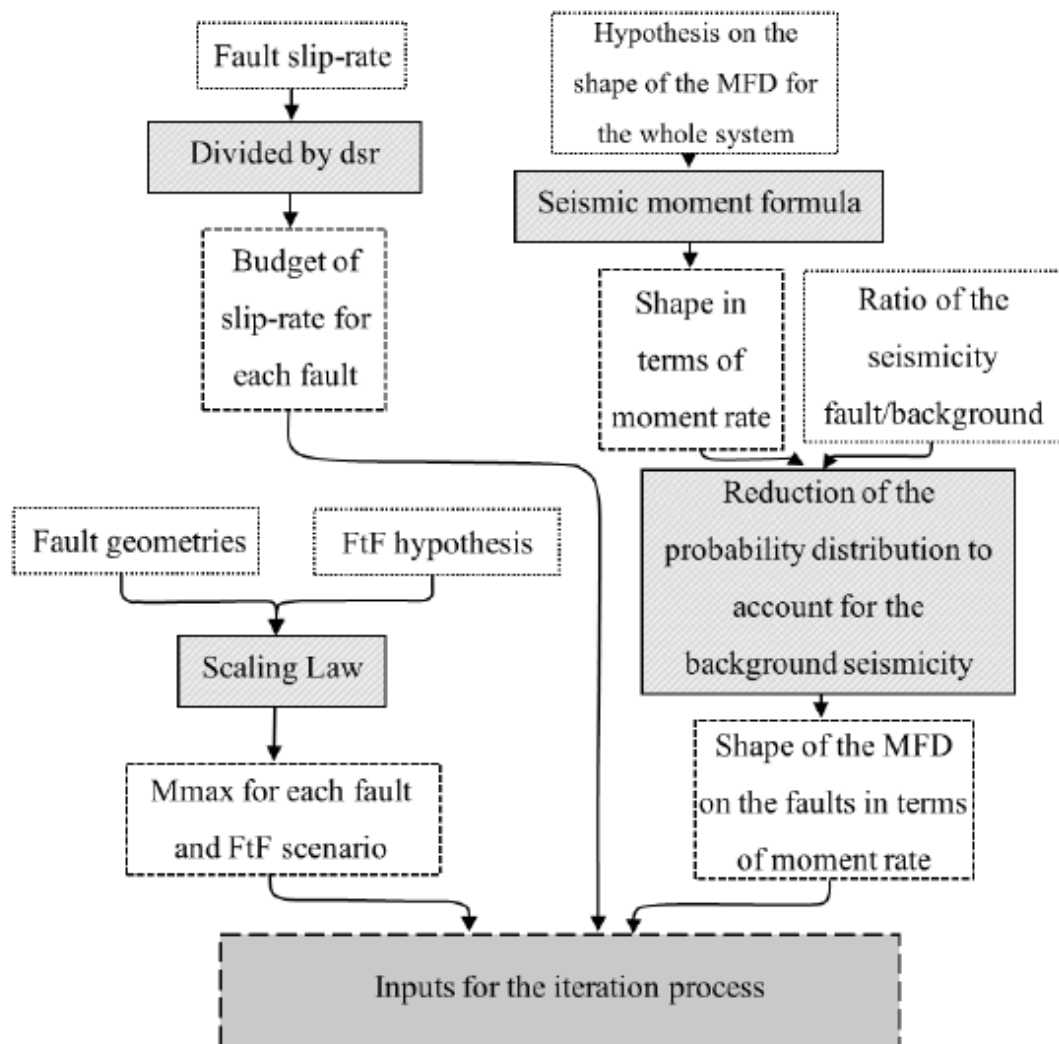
Fault slip-rate

Divided by dsr

Budget of slip-rate for each fault

Hypothesis on the shape of the MFD for the whole system

Seismic moment formula

Shape in terms of moment rate

Ratio of the seismicity fault/background

Reduction of the probability distribution to account for the background seismicity

Shape of the MFD on the faults in terms of moment rate

Fault geometries

FtF hypothesis

Scaling Law

Mmax for each fault and FtF scenario

Inputs for the iteration process